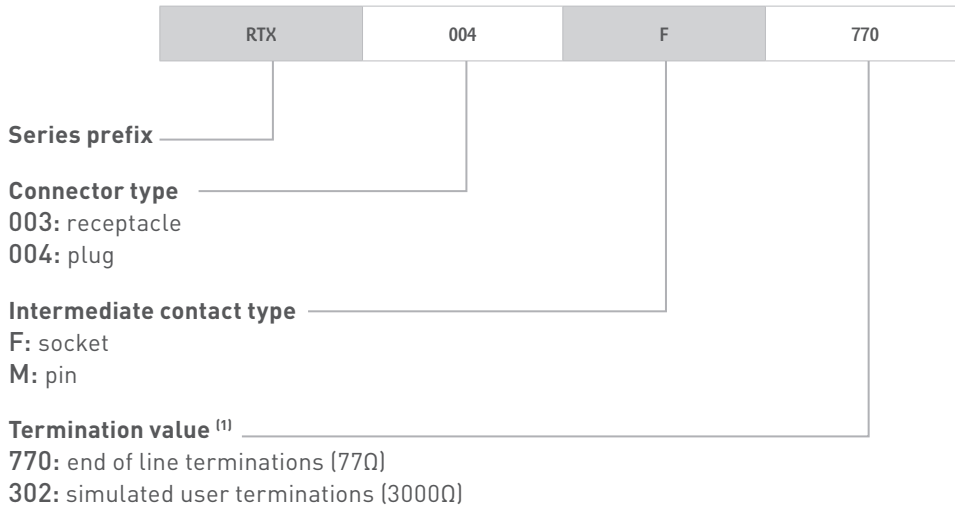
| RTX | 004 | F | 770 |
|---|---|---|---|

**Series prefix**

**Connector type**
003: receptacle
004: plug

**Intermediate contact type**
F: socket
M: pin

**Termination value $^{(1)}$**
770: end of line terminations (77Ω)
302: simulated user terminations (3000Ω)